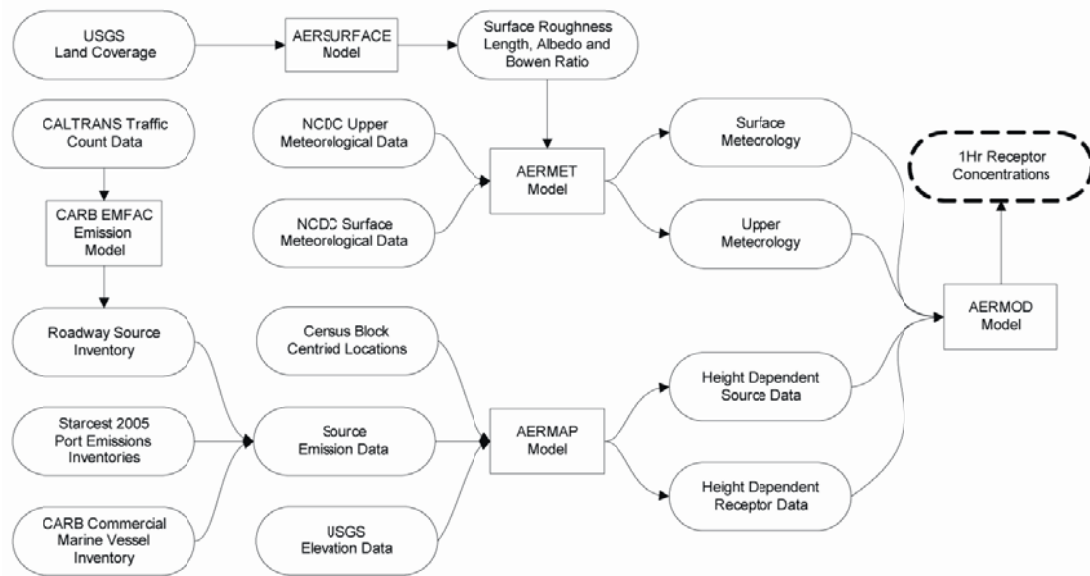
USGS Land Coverage

AERSURFACE Model

Surface Roughness Length, Albedo and Bowen Ratio

CALTRANS Traffic Count Data

NCDC Upper Meteorological Data

NCDC Surface Meteorological Data

AERMET Model

Surface Metecrology

Upper Metecrology

1Hr Receptor Concentrations

CARB EMFAC Emission Model

AERMOD Model

Roadway Source Inventory

Census Block Centriod Locations

Height Dependent Source Data

Starcest 2005 Port Emissions Inventories

Source Emission Data

AERMAP Model

Height Dependent Receptor Data

CARB Commercial Marine Vessel Inventory

USGS Elevation Data